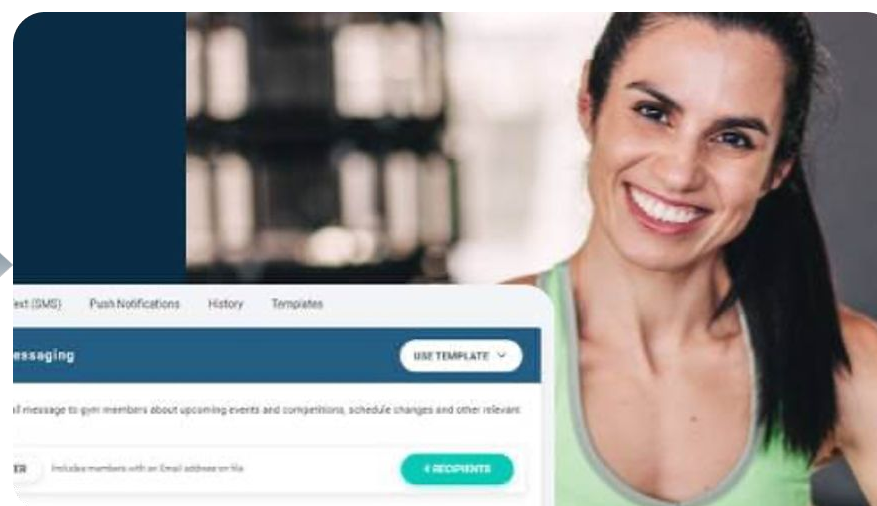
ext (SMS) Push Notifications History Templates

essaging

USE TEMPLATE

il message to gym members about upcoming events and competitions, schedule changes and other relevant

ER Includes members with an Email address on file

4 RECIPIENTS